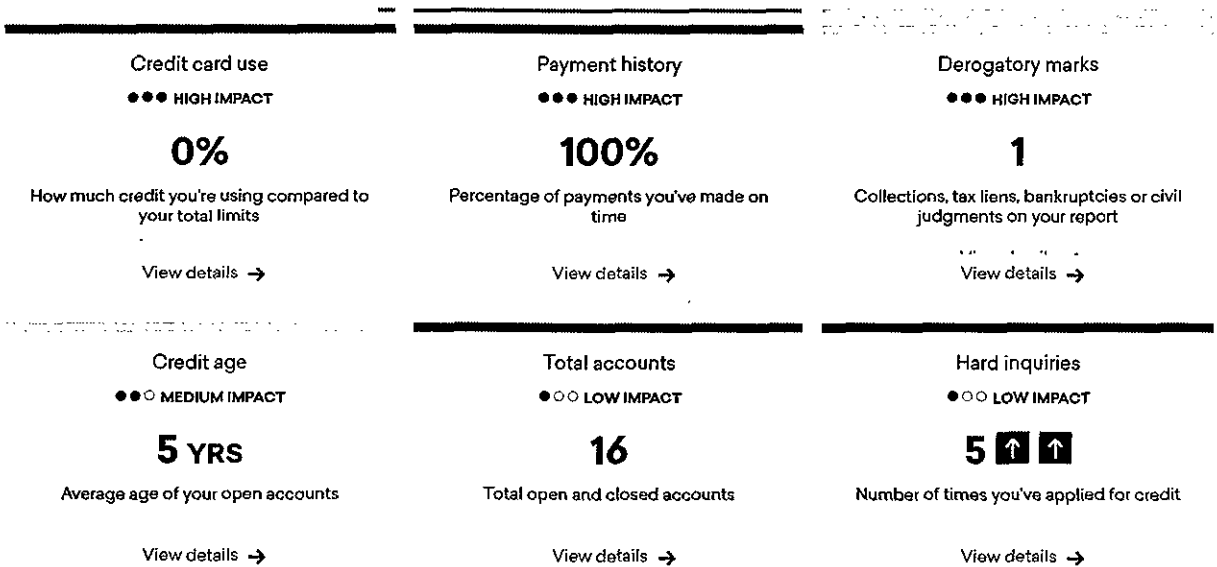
Credit card use

●●● HIGH IMPACT

0%

How much credit you're using compared to your total limits

View details →

Payment history

●●● HIGH IMPACT

100%

Percentage of payments you've made on time

View details →

Derogatory marks

●●● HIGH IMPACT

1

Collections, tax liens, bankruptcies or civil judgments on your report

View details →

Credit age

●●○ MEDIUM IMPACT

5 YRS

Average age of your open accounts

View details →

Total accounts

●○○ LOW IMPACT

16

Total open and closed accounts

View details →

Hard inquiries

●○○ LOW IMPACT

5 ↑ ↑

Number of times you've applied for credit

View details →